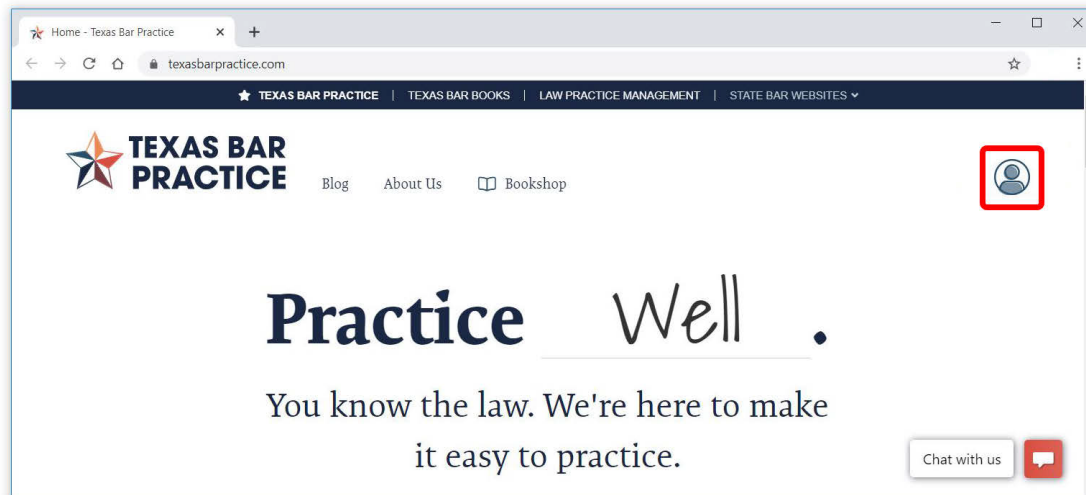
Home - Texas Bar Practice ×  +

texasbarpractice.com

TEXAS BAR PRACTICE | TEXAS BAR BOOKS | LAW PRACTICE MANAGEMENT | STATE BAR WEBSITES

TEXAS BAR PRACTICE

Blog About Us Bookshop

Practice Well.

You know the law. We're here to make it easy to practice.

Chat with us